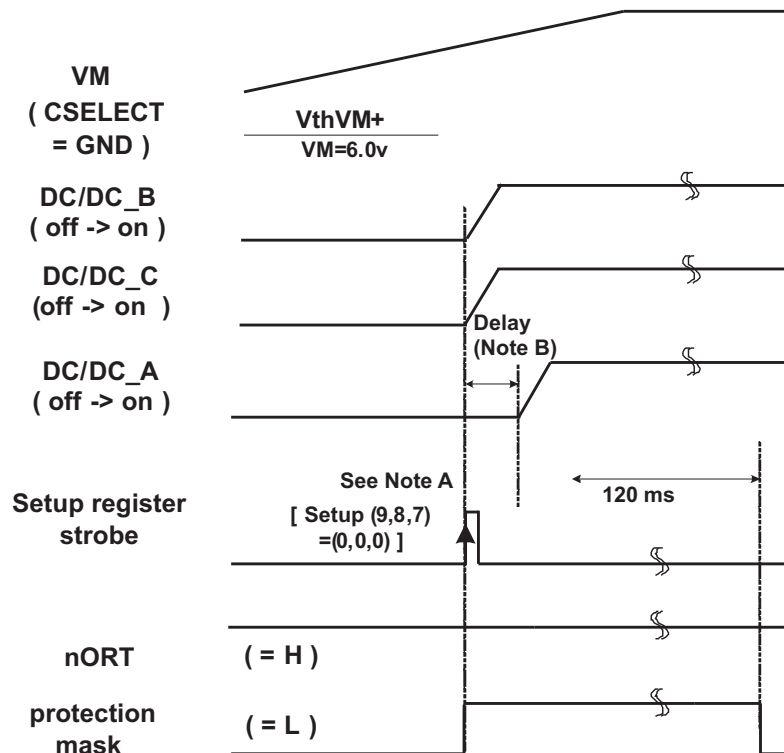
VM
( CSELECT
= GND )

VthVM+
VM=6.0v

DC/DC_B
( off -> on )

DC/DC_C
(off -> on )

Delay
(Note B)

DC/DC_A
( off -> on )

See Note A

120 ms

Setup register
strobe

[ Setup (9,8,7)
=(0,0,0) ]

nORT

( = H )

protection
mask

( = L )